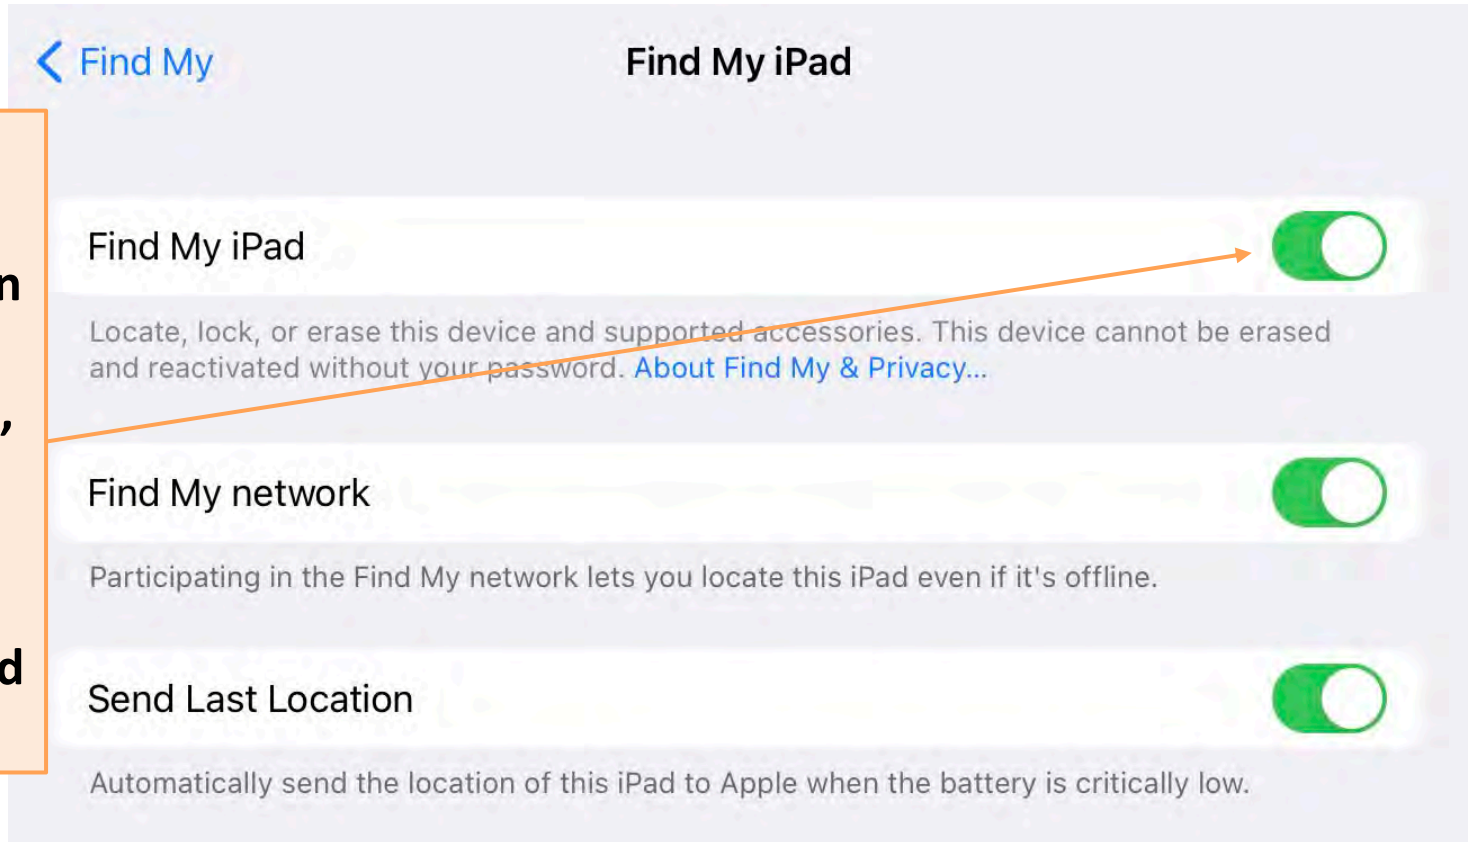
n

,

d

Find My

Find My iPad

Find My iPad

Locate, lock, or erase this device and supported accessories. This device cannot be erased and reactivated without your password. About Find My & Privacy...

Find My network

Participating in the Find My network lets you locate this iPad even if it's offline.

Send Last Location

Automatically send the location of this iPad to Apple when the battery is critically low.